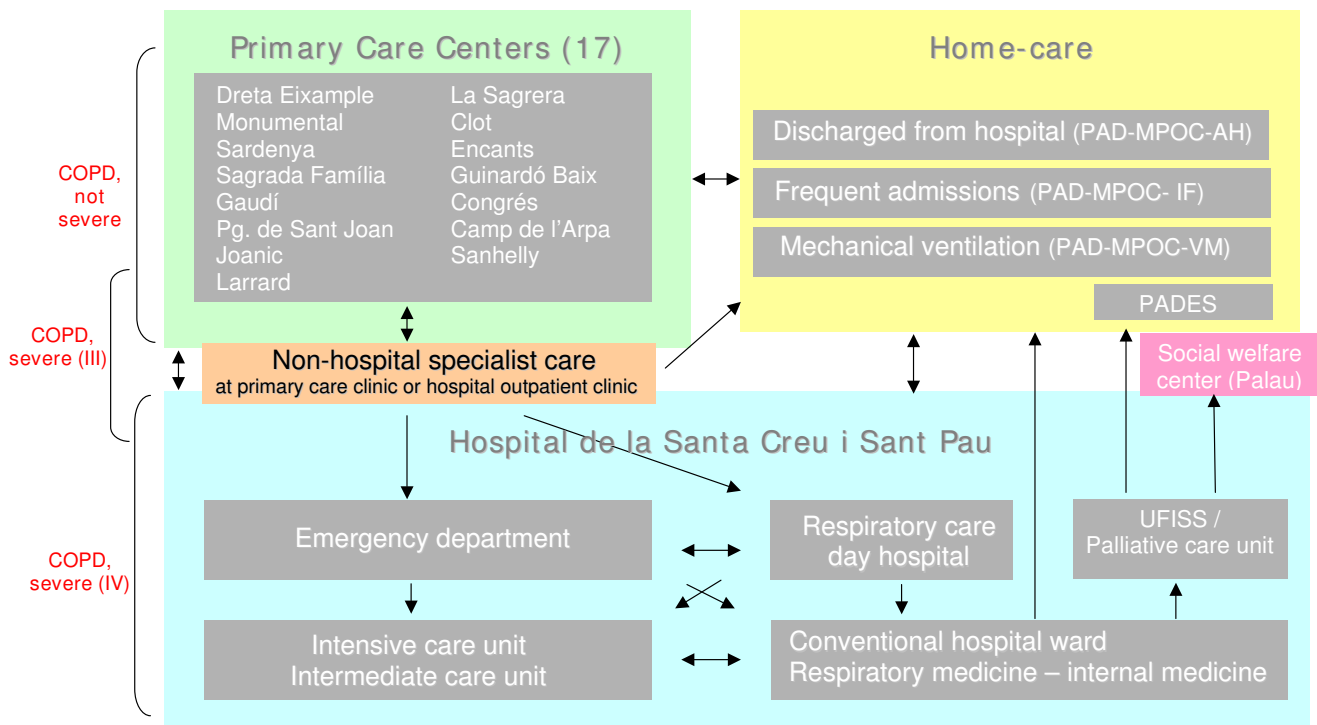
Primary Care Centers (17)

Dreta Eixample
Monumental
Sardenya
Sagrada Família
Gaudí
Pg. de Sant Joan
Joanic
Larrard

La Sagrera
Clot
Encants
Guinardó Baix
Congrés
Camp de l'Arpa
Sanhelly

Home-care

Discharged from hospital (PAD-MPOC-AH)
Frequent admissions (PAD-MPOC- IF)
Mechanical ventilation (PAD-MPOC-VM)
PADES

COPD, not severe

COPD, severe (III)

COPD, severe (IV)

Non-hospital specialist care
at primary care clinic or hospital outpatient clinic

Social welfare center (Palau)

Hospital de la Santa Creu i Sant Pau

Emergency department

Respiratory care day hospital

UFISS / Palliative care unit

Intensive care unit
Intermediate care unit

Conventional hospital ward
Respiratory medicine – internal medicine